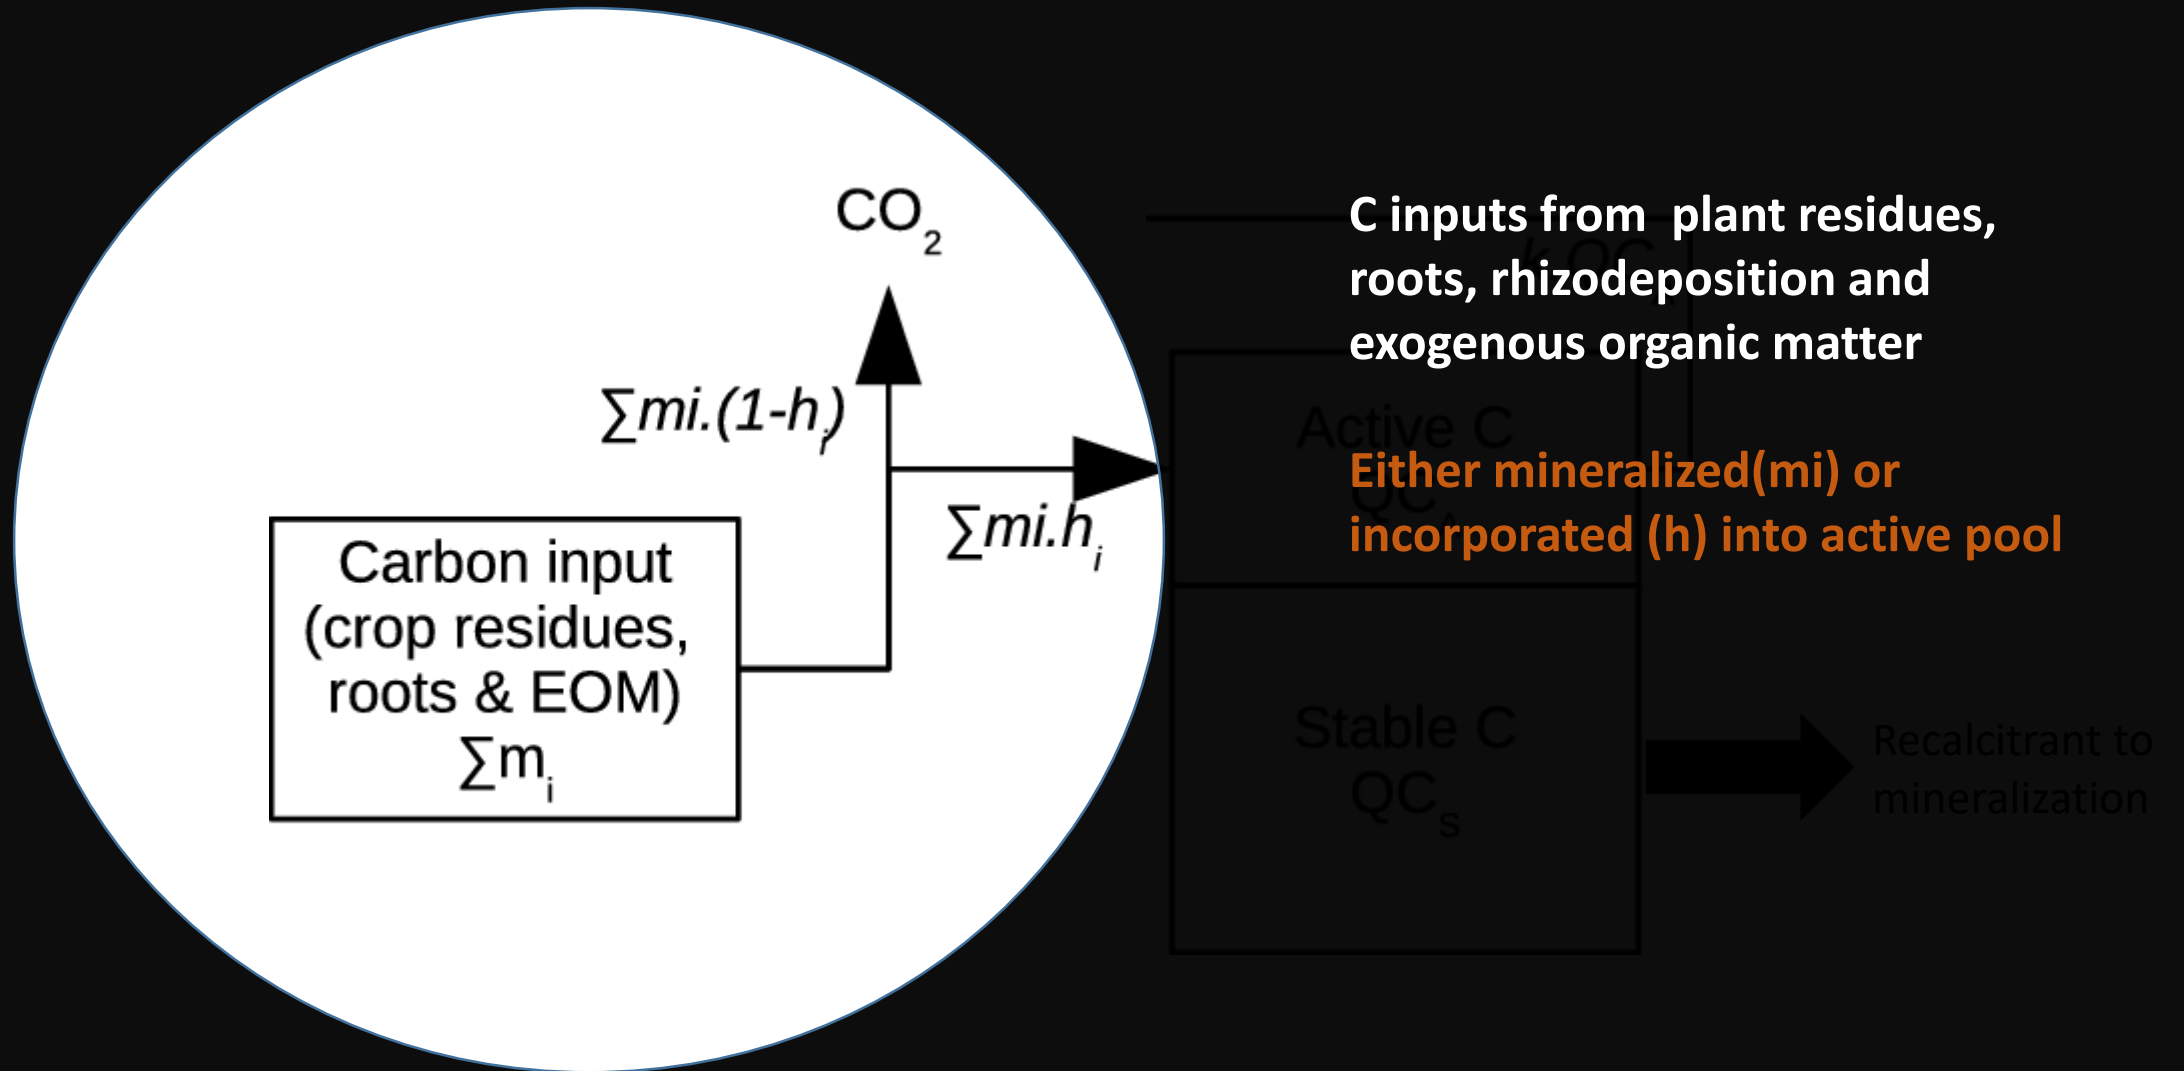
$CO_2$

$\sum mi.(1-h_i)$

$\sum mi.h_i$

Carbon input (crop residues, roots & EOM) $\sum m_i$

C inputs from plant residues, roots, rhizodeposition and exogenous organic matter

Active C
$QC_a$

Either mineralized(mi) or incorporated (h) into active pool

Stable C
$QC_s$

Recalcitrant to mineralization